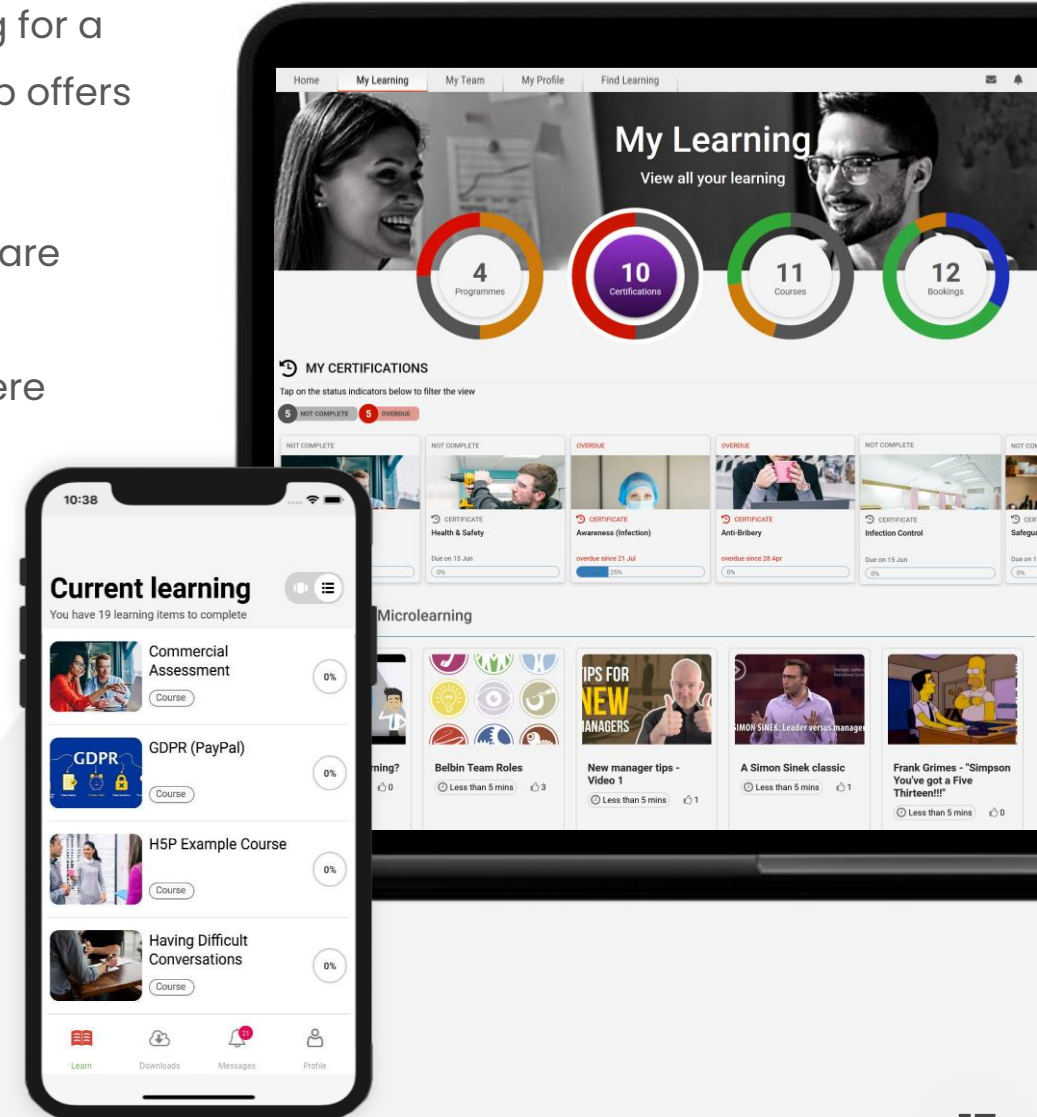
g for a
o offers

are

ere

Home My Learning My Team My Profile Find Learning

My Learning
View all your learning

4
Programmes

10
Certifications

11
Courses

12
Bookings

MY CERTIFICATIONS
Tap on the status indicators below to filter the view
5 NOT COMPLETE 5 OVERDUE

NOT COMPLETE
NOT COMPLETE
CERTIFICATE
Health & Safety
Due on 15 Jun
0%

OVERDUE
CERTIFICATE
Awareness (Infection)
overdue since 21 Jul
25%

OVERDUE
CERTIFICATE
Anti-Bribery
overdue since 28 Apr
0%

NOT COMPLETE
CERTIFICATE
Infection Control
Due on 15 Jun
0%

NOT CO
CER
Safegu
Due on 1
0%

Microlearning

rning?
0

Belbin Team Roles
Less than 5 mins 3

TIPS FOR NEW MANAGERS
New manager tips - Video 1
Less than 5 mins 1

SIMON SINEK: Leader versus manager
A Simon Sinek classic
Less than 5 mins 1

Frank Grimes - "Simpson You've got a Five Thirteen!!!"
Less than 5 mins 0

10:38

Current learning
You have 19 learning items to complete

Commercial Assessment
Course
0%

GDPR
GDPR (PayPal)
Course
0%

H5P Example Course
Course
0%

Having Difficult Conversations
Course
0%

Learn Downloads 21 Messages Profile